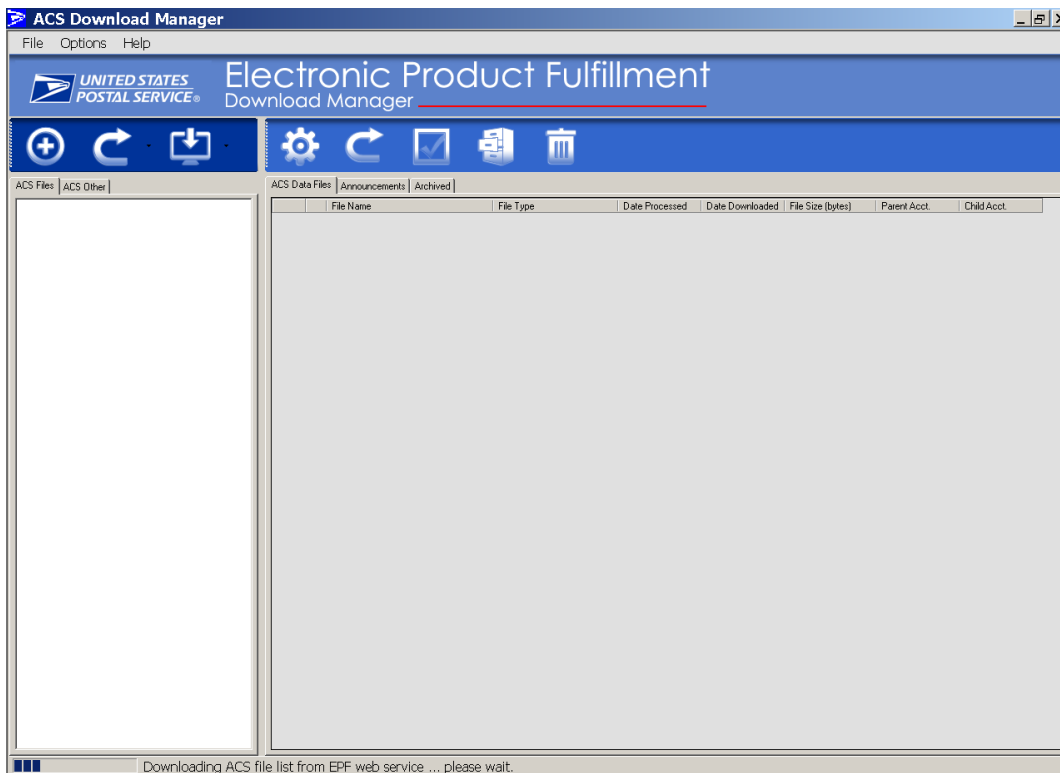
ACS Download Manager

File Options Help

UNITED STATES POSTAL SERVICE®

Electronic Product Fulfillment
Download Manager

ACS Files | ACS Other

ACS Data Files | Announcements | Archived

| | | File Name | File Type | Date Processed | Date Downloaded | File Size (bytes) | Parent Acct. | Child Acct. |
|---|---|---|---|---|---|---|---|---|

Downloading ACS file list from EPF web service ... please wait.